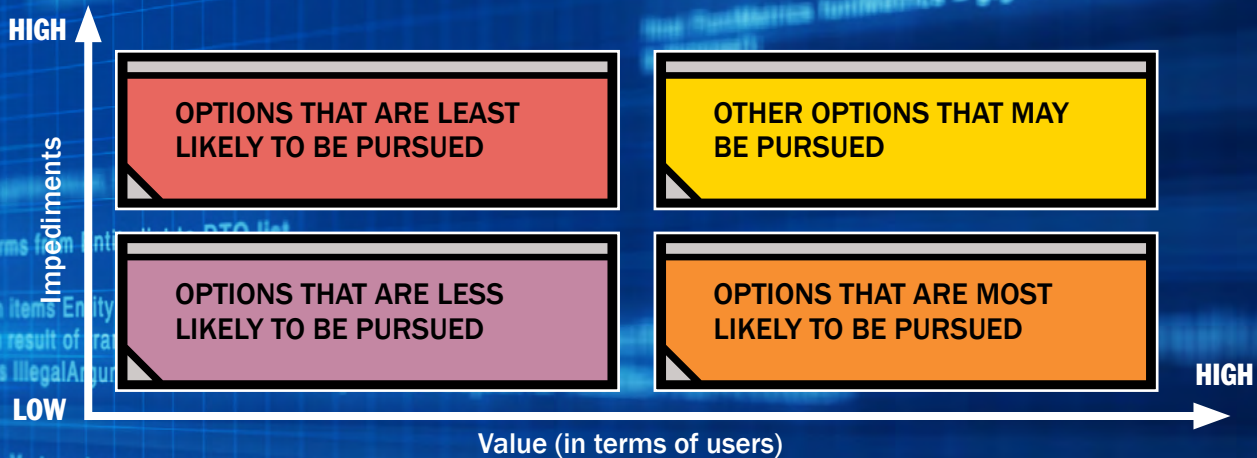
HIGH

Impediments

OPTIONS THAT ARE LEAST LIKELY TO BE PURSUED

OTHER OPTIONS THAT MAY BE PURSUED

OPTIONS THAT ARE LESS LIKELY TO BE PURSUED

OPTIONS THAT ARE MOST LIKELY TO BE PURSUED

LOW

HIGH

Value (in terms of users)